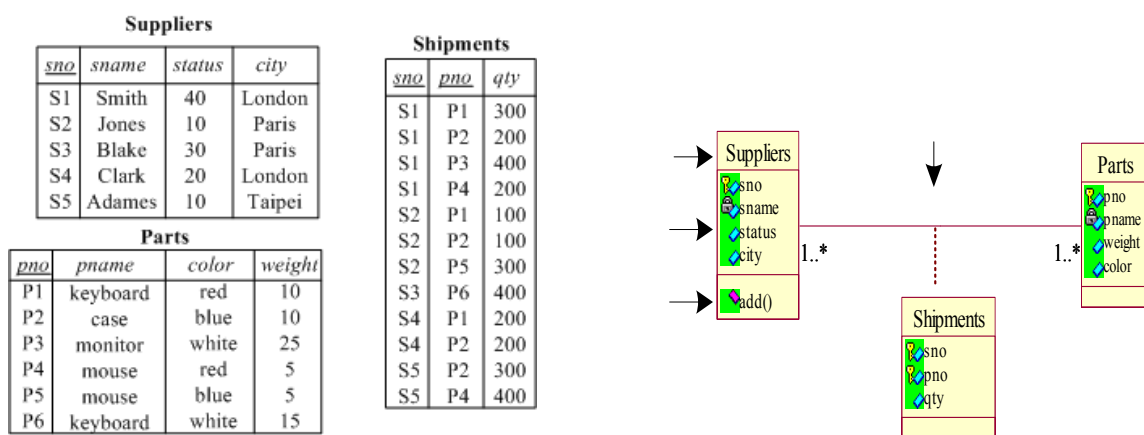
Suppliers

| sno | sname | status | city |
|---|---|---|---|
| S1 | Smith | 40 | London |
| S2 | Jones | 10 | Paris |
| S3 | Blake | 30 | Paris |
| S4 | Clark | 20 | London |
| S5 | Adames | 10 | Taipei |

Parts

| pno | pname | color | weight |
|---|---|---|---|
| P1 | keyboard | red | 10 |
| P2 | case | blue | 10 |
| P3 | monitor | white | 25 |
| P4 | mouse | red | 5 |
| P5 | mouse | blue | 5 |
| P6 | keyboard | white | 15 |

Shipments

| sno | pno | qty |
|---|---|---|
| S1 | P1 | 300 |
| S1 | P2 | 200 |
| S1 | P3 | 400 |
| S1 | P4 | 200 |
| S2 | P1 | 100 |
| S2 | P2 | 100 |
| S2 | P5 | 300 |
| S3 | P6 | 400 |
| S4 | P1 | 200 |
| S4 | P2 | 200 |
| S5 | P2 | 300 |
| S5 | P4 | 400 |

Suppliers
sno
sname
status
city
add()

1..*

Parts
pno
pname
weight
color

1..*

Shipments
sno
pno
qty